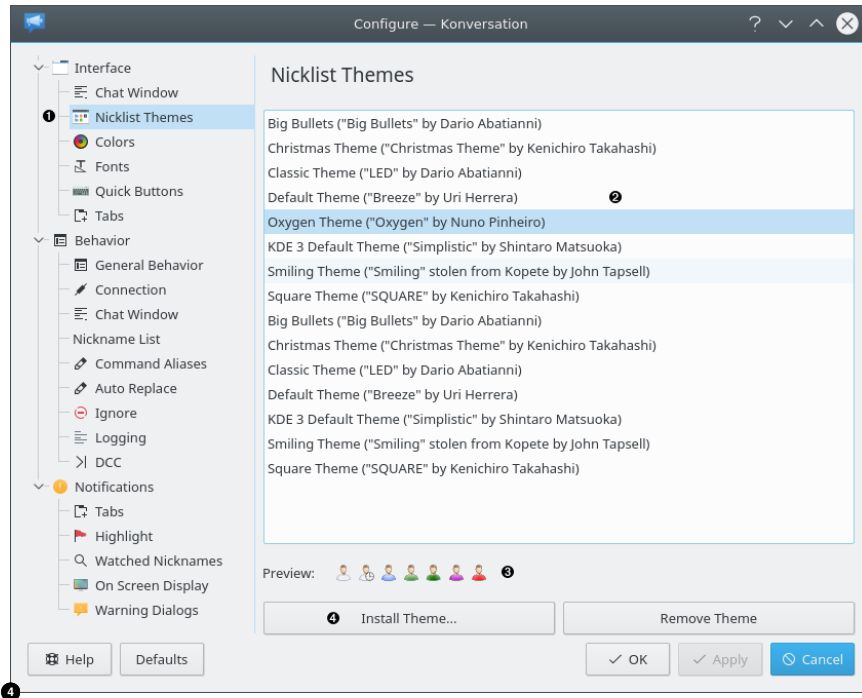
Configure — Konversation

Interface
Chat Window
❶ Nicklist Themes
Colors
Fonts
Quick Buttons
Tabs
Behavior
General Behavior
Connection
Chat Window
Nickname List
Command Aliases
Auto Replace
Ignore
Logging
DCC
Notifications
Tabs
Highlight
Watched Nicknames
On Screen Display
Warning Dialogs

Nicklist Themes

Big Bullets ("Big Bullets" by Dario Abatianni)
Christmas Theme ("Christmas Theme" by Kenichiro Takahashi)
Classic Theme ("LED" by Dario Abatianni)
Default Theme ("Breeze" by Uri Herrera) ❷
Oxygen Theme ("Oxygen" by Nuno Pinheiro)
KDE 3 Default Theme ("Simplistic" by Shintaro Matsuoka)
Smiling Theme ("Smiling" stolen from Kopete by John Tapsell)
Square Theme ("SQUARE" by Kenichiro Takahashi)
Big Bullets ("Big Bullets" by Dario Abatianni)
Christmas Theme ("Christmas Theme" by Kenichiro Takahashi)
Classic Theme ("LED" by Dario Abatianni)
Default Theme ("Breeze" by Uri Herrera)
KDE 3 Default Theme ("Simplistic" by Shintaro Matsuoka)
Smiling Theme ("Smiling" stolen from Kopete by John Tapsell)
Square Theme ("SQUARE" by Kenichiro Takahashi)

Preview: ❸

❹ Install Theme...
Remove Theme

Help
Defaults
OK
Apply
Cancel
❹